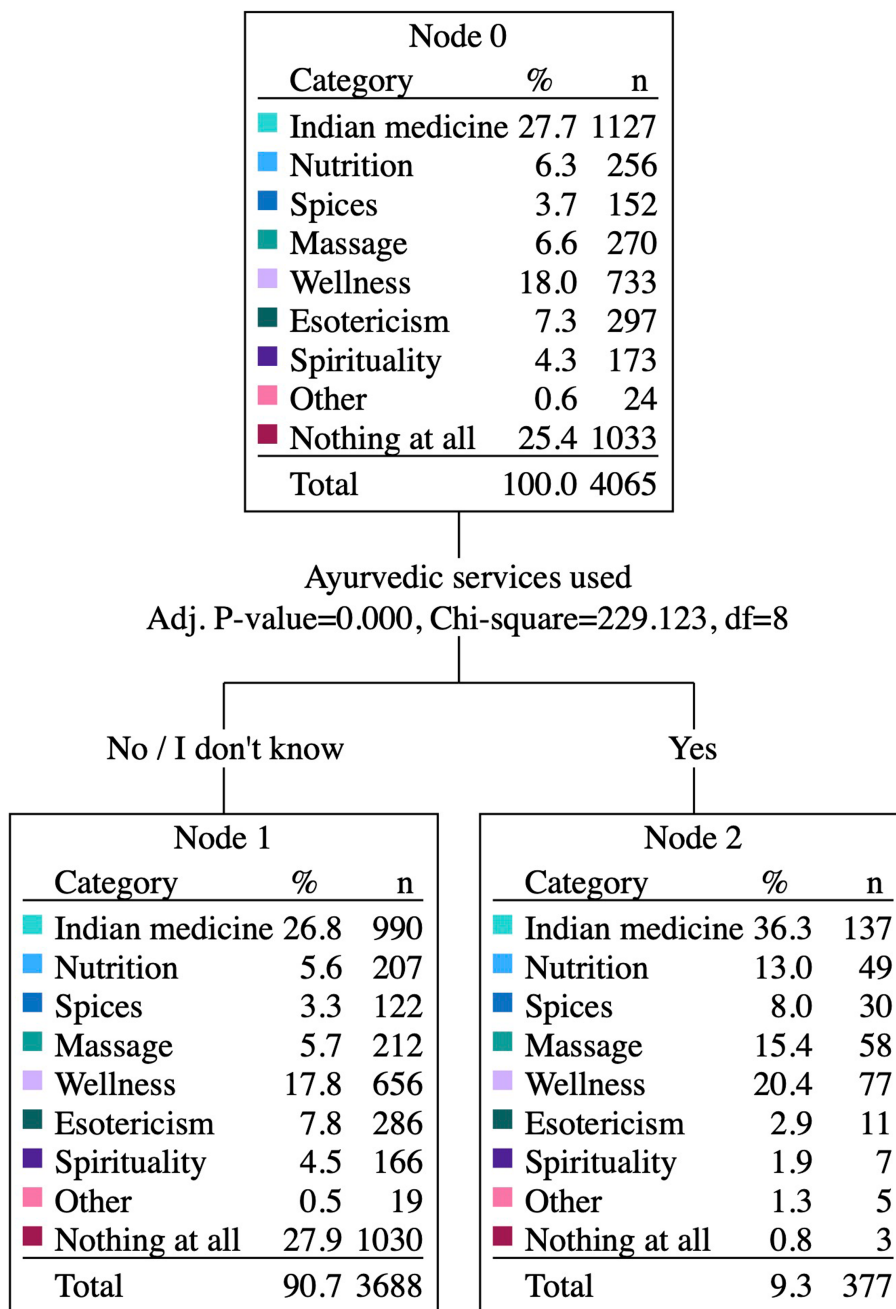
Node 0

| Category | % | n |
|---|---|---|
| Indian medicine | 27.7 | 1127 |
| Nutrition | 6.3 | 256 |
| Spices | 3.7 | 152 |
| Massage | 6.6 | 270 |
| Wellness | 18.0 | 733 |
| Esotericism | 7.3 | 297 |
| Spirituality | 4.3 | 173 |
| Other | 0.6 | 24 |
| Nothing at all | 25.4 | 1033 |
| Total | 100.0 | 4065 |

Ayurvedic services used
Adj. P-value=0.000, Chi-square=229.123, df=8

No / I don't know

Yes

Node 1

| Category | % | n |
|---|---|---|
| Indian medicine | 26.8 | 990 |
| Nutrition | 5.6 | 207 |
| Spices | 3.3 | 122 |
| Massage | 5.7 | 212 |
| Wellness | 17.8 | 656 |
| Esotericism | 7.8 | 286 |
| Spirituality | 4.5 | 166 |
| Other | 0.5 | 19 |
| Nothing at all | 27.9 | 1030 |
| Total | 90.7 | 3688 |

Node 2

| Category | % | n |
|---|---|---|
| Indian medicine | 36.3 | 137 |
| Nutrition | 13.0 | 49 |
| Spices | 8.0 | 30 |
| Massage | 15.4 | 58 |
| Wellness | 20.4 | 77 |
| Esotericism | 2.9 | 11 |
| Spirituality | 1.9 | 7 |
| Other | 1.3 | 5 |
| Nothing at all | 0.8 | 3 |
| Total | 9.3 | 377 |